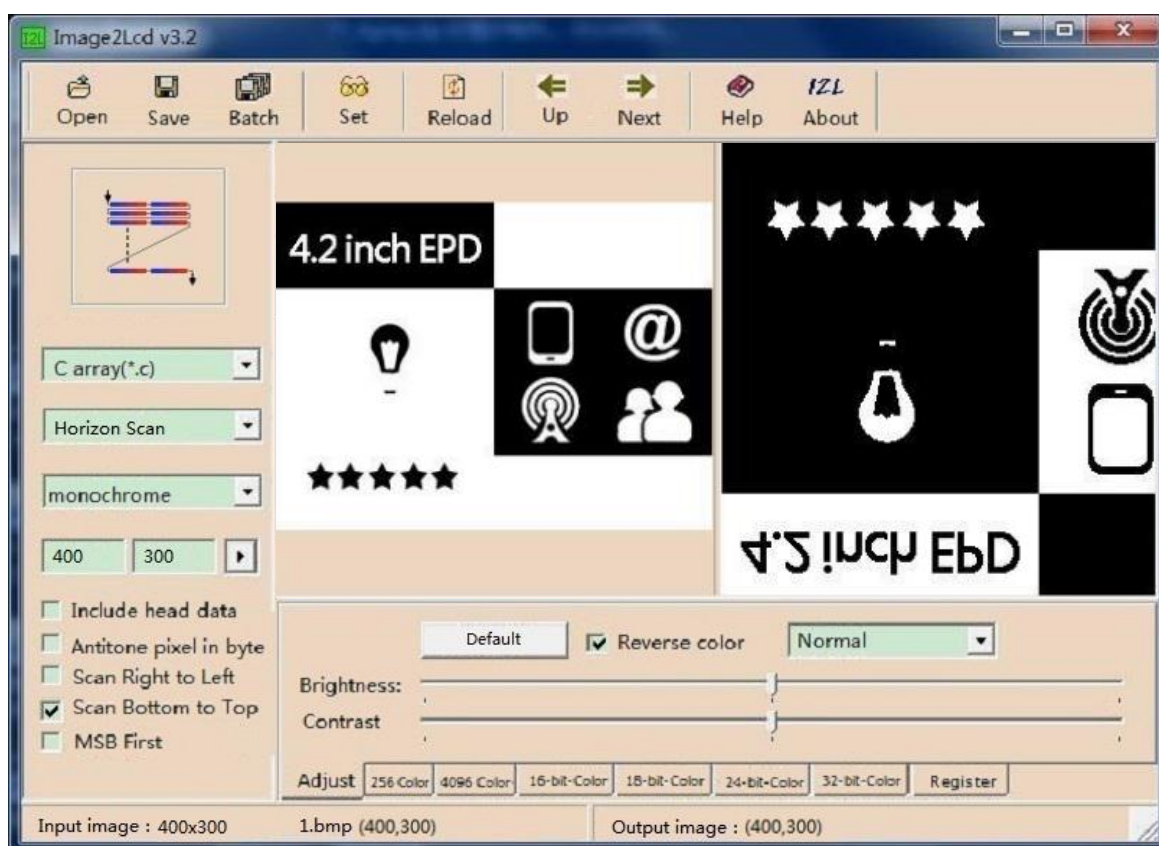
I2L Image2Lcd v3.2

Open Save Batch Set Reload Up Next Help About

C array(*.c)

Horizon Scan

monochrome

400 300

Include head data
Antitone pixel in byte
Scan Right to Left
Scan Bottom to Top
MSB First

4.2 inch EPD

4.2 inch EPD

Default
Reverse color
Normal
Brightness:
Contrast

Adjust 256 Color 4096 Color 16-bit-Color 18-bit-Color 24-bit-Color 32-bit-Color Register

Input image : 400x300 1.bmp (400,300) Output image : (400,300)